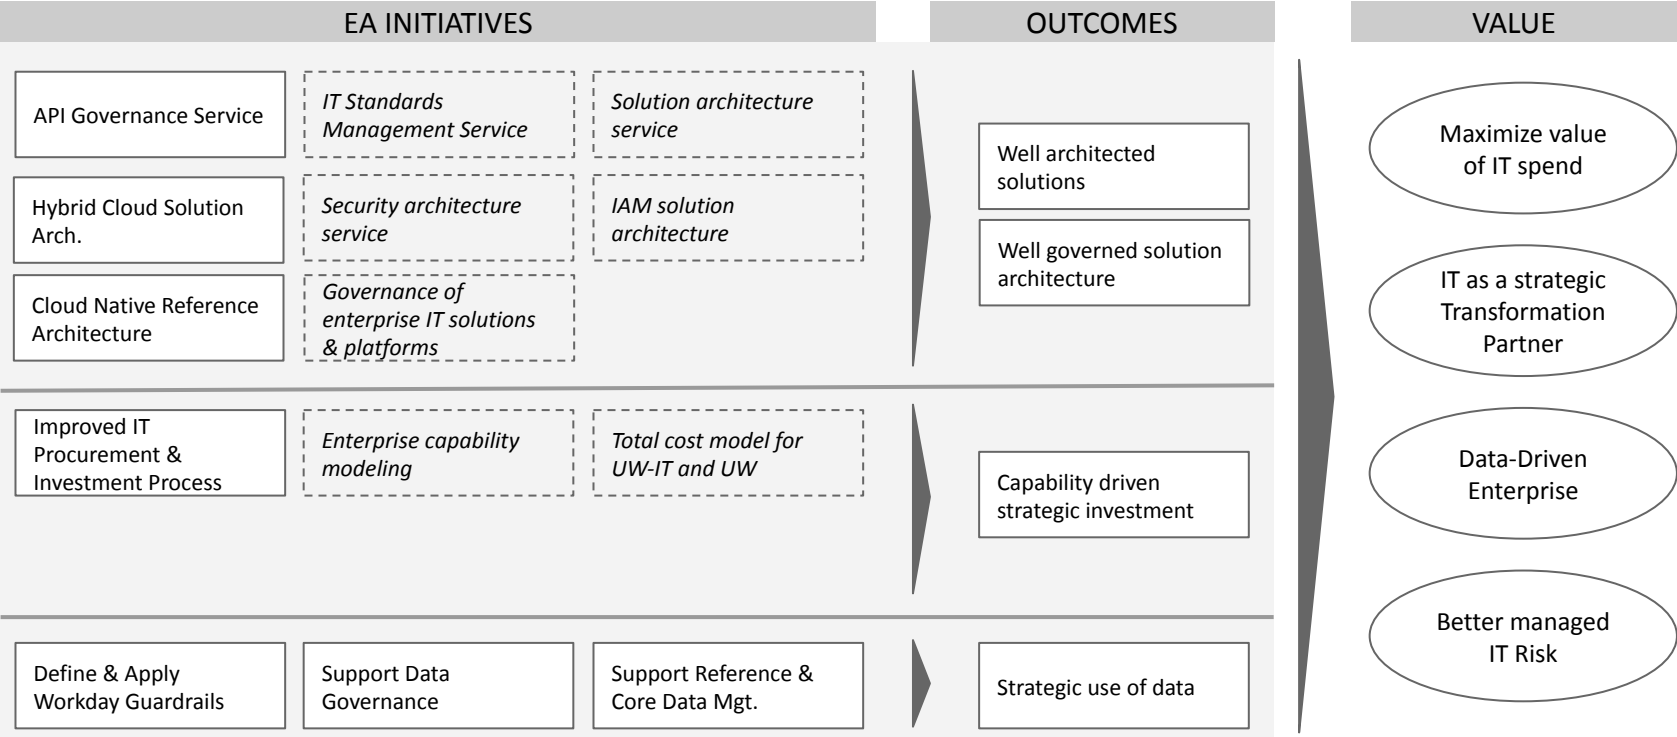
EA INITIATIVES

OUTCOMES

VALUE

API Governance Service

*IT Standards Management Service*

*Solution architecture service*

Hybrid Cloud Solution Arch.

*Security architecture service*

*IAM solution architecture*

Cloud Native Reference Architecture

*Governance of enterprise IT solutions & platforms*

Well architected solutions

Well governed solution architecture

Improved IT Procurement & Investment Process

*Enterprise capability modeling*

*Total cost model for UW-IT and UW*

Capability driven strategic investment

Define & Apply Workday Guardrails

Support Data Governance

Support Reference & Core Data Mgt.

Strategic use of data

Maximize value of IT spend

IT as a strategic Transformation Partner

Data-Driven Enterprise

Better managed IT Risk